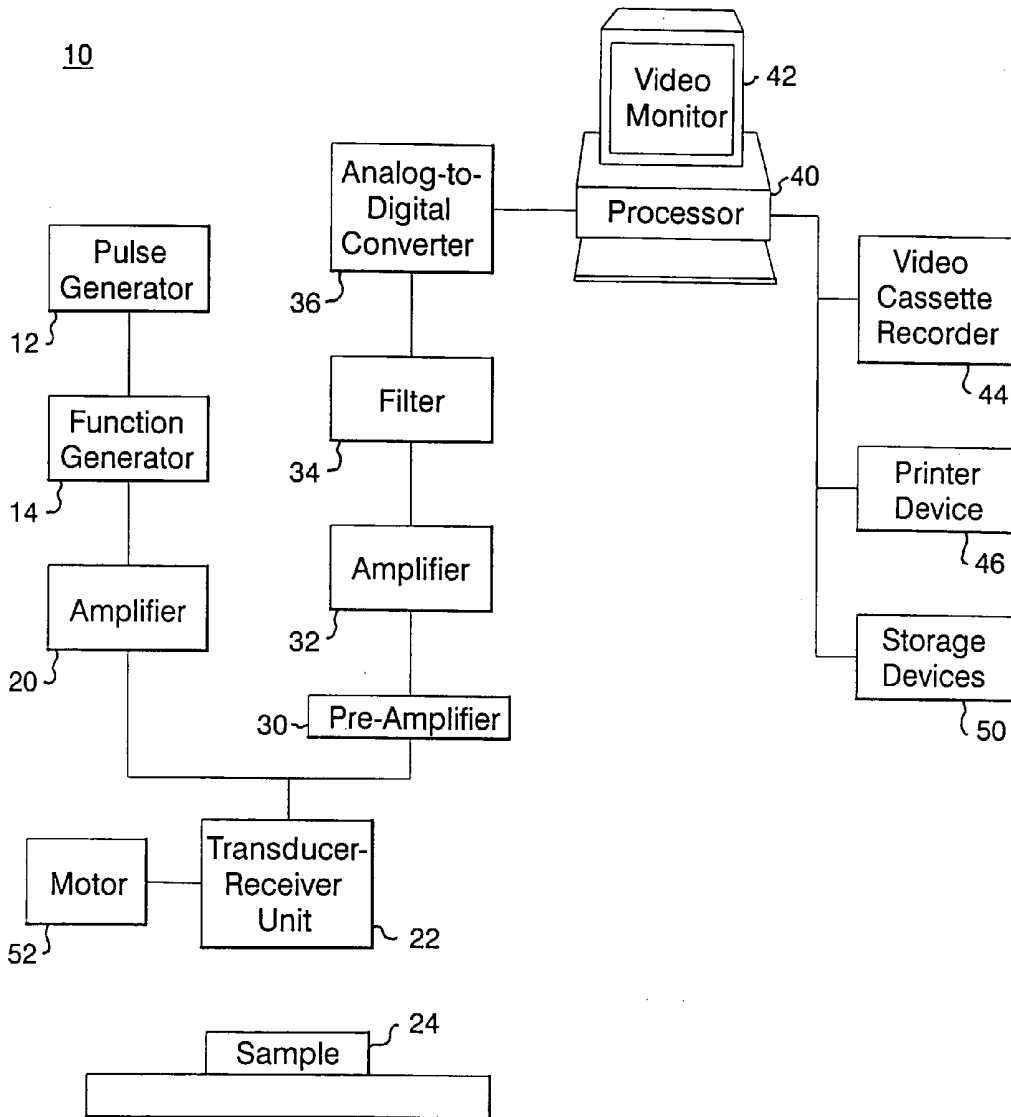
10

Video Monitor 42

Analog-to-Digital Converter 36

Processor 40

Pulse Generator 12

Video Cassette Recorder 44

Filter 34

Function Generator 14

Printer Device 46

Amplifier 32

Amplifier 20

Storage Devices 50

30 Pre-Amplifier

Motor 52

Transducer-Receiver Unit 22

Sample 24